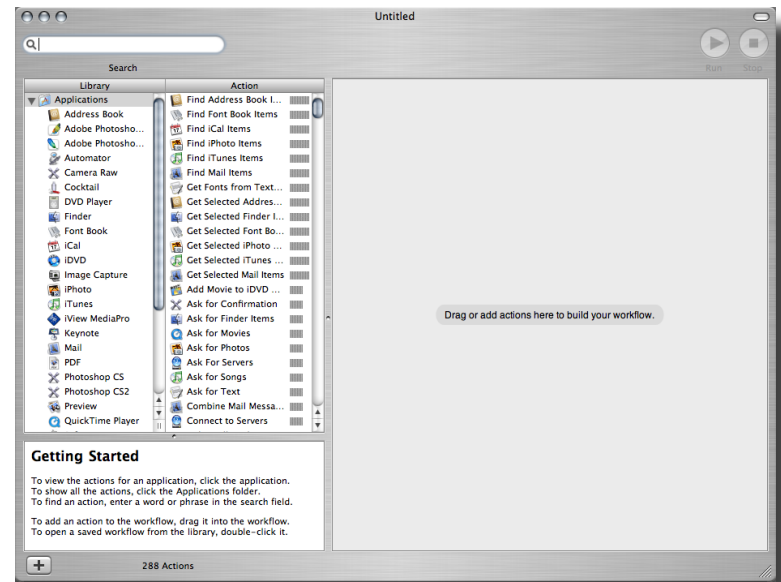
Untitled

Search

Run Stop

| Library | Action |
|---|---|
| Applications | Find Address Book I... |
| Address Book | Find Font Book Items |
| Adobe Photosho... | Find iCal Items |
| Adobe Photosho... | Find iPhoto Items |
| Automator | Find iTunes Items |
| Camera Raw | Find Mail Items |
| Cocktail | Get Fonts from Text... |
| DVD Player | Get Selected Addres... |
| Finder | Get Selected Finder I... |
| Font Book | Get Selected Font Bo... |
| iCal | Get Selected iPhoto ... |
| iDVD | Get Selected iTunes ... |
| Image Capture | Get Selected Mail Items |
| iPhoto | Add Movie to iDVD ... |
| iTunes | Ask for Confirmation |
| iView MediaPro | Ask for Finder Items |
| Keynote | Ask for Movies |
| Mail | Ask for Photos |
| PDF | Ask For Servers |
| Photoshop CS | Ask for Songs |
| Photoshop CS2 | Ask for Text |
| Preview | Combine Mail Messa... |
| QuickTime Player | Connect to Servers |

Drag or add actions here to build your workflow.

Getting Started

To view the actions for an application, click the application.
To show all the actions, click the Applications folder.
To find an action, enter a word or phrase in the search field.

To add an action to the workflow, drag it into the workflow.
To open a saved workflow from the library, double-click it.

+

288 Actions